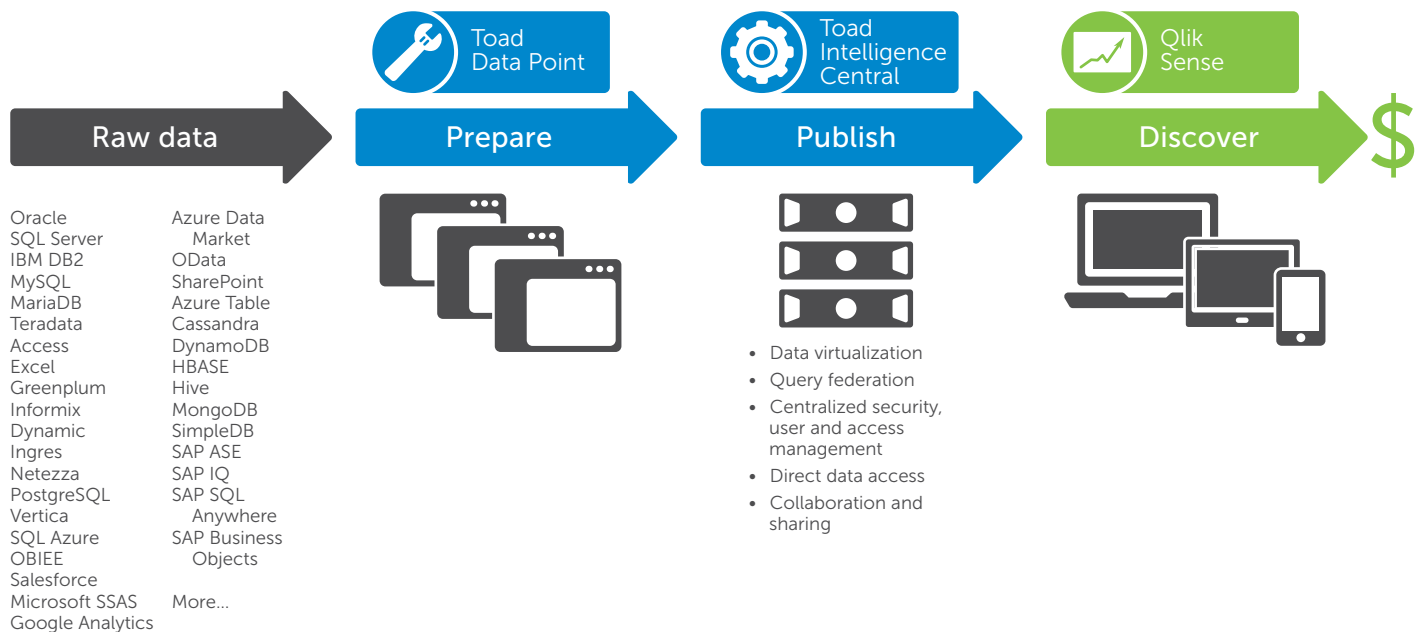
Toad Data Point

Toad Intelligence Central

Qlik Sense

Raw data

Prepare

Publish

Discover

$

Oracle
SQL Server
IBM DB2
MySQL
MariaDB
Teradata
Access
Excel
Greenplum
Informix
Dynamic
Ingres
Netezza
PostgreSQL
Vertica
SQL Azure
OBIEE
Salesforce
Microsoft SSAS
Google Analytics

Azure Data Market
OData
SharePoint
Azure Table
Cassandra
DynamoDB
HBASE
Hive
MongoDB
SimpleDB
SAP ASE
SAP IQ
SAP SQL Anywhere
SAP Business Objects
More...

• Data virtualization
• Query federation
• Centralized security, user and access management
• Direct data access
• Collaboration and sharing